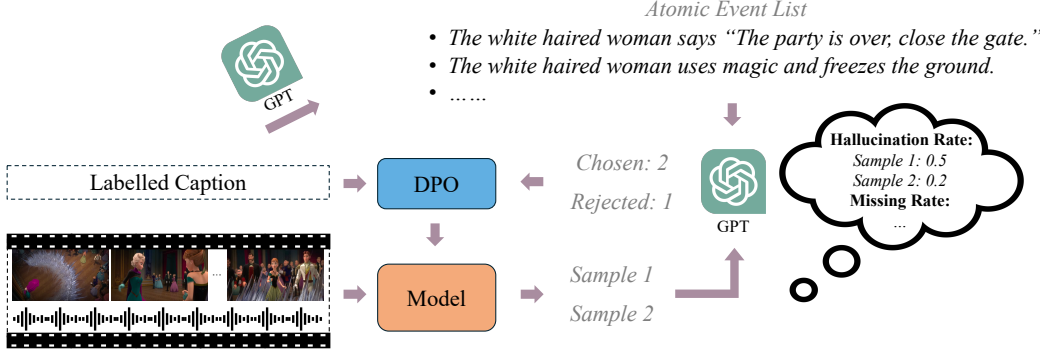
Atomic Event List

• The white haired woman says "The party is over, close the gate."
• The white haired woman uses magic and freezes the ground.
• ……

GPT

Labelled Caption

DPO

Chosen: 2
Rejected: 1

GPT

Hallucination Rate:
Sample 1: 0.5
Sample 2: 0.2
Missing Rate:
…

…

Model

Sample 1
Sample 2